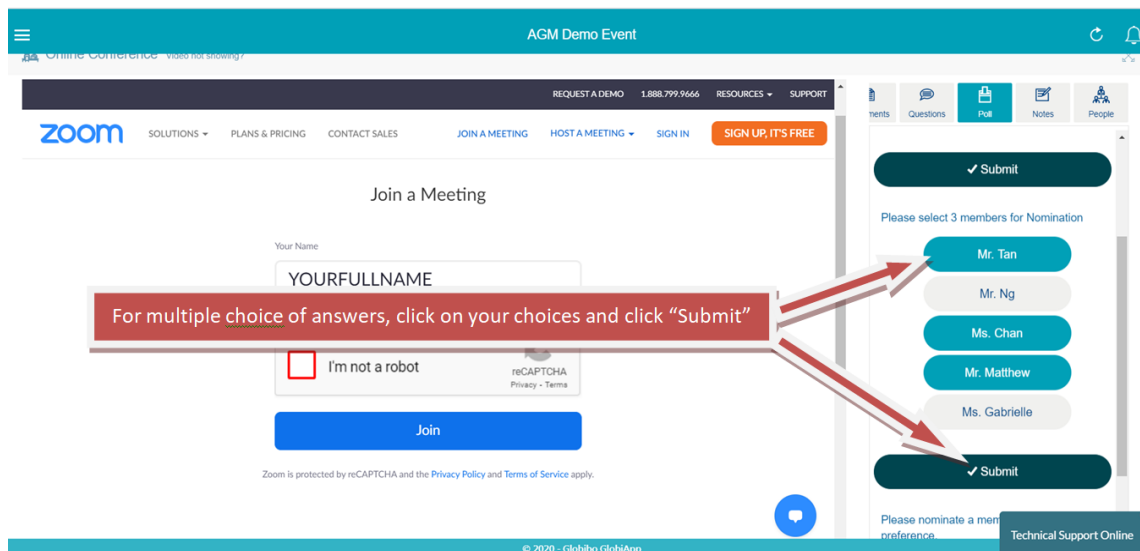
AGM Demo Event

Online Conference Video not showing?

REQUEST A DEMO 1.888.799.9666 RESOURCES SUPPORT

zoom SOLUTIONS PLANS & PRICING CONTACT SALES JOIN A MEETING HOST A MEETING SIGN IN SIGN UP, IT'S FREE

Join a Meeting

Your Name

YOURFULLNAME

For multiple choice of answers, click on your choices and click “Submit”

I'm not a robot

reCAPTCHA
Privacy - Terms

Join

Zoom is protected by reCAPTCHA and the Privacy Policy and Terms of Service apply.

ments Questions Poll Notes People

✔ Submit

Please select 3 members for Nomination

Mr. Tan

Mr. Ng

Ms. Chan

Mr. Matthew

Ms. Gabrielle

✔ Submit

Please nominate a mem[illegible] preference

Technical Support Online

© 2020 - Globibo GlobiApp